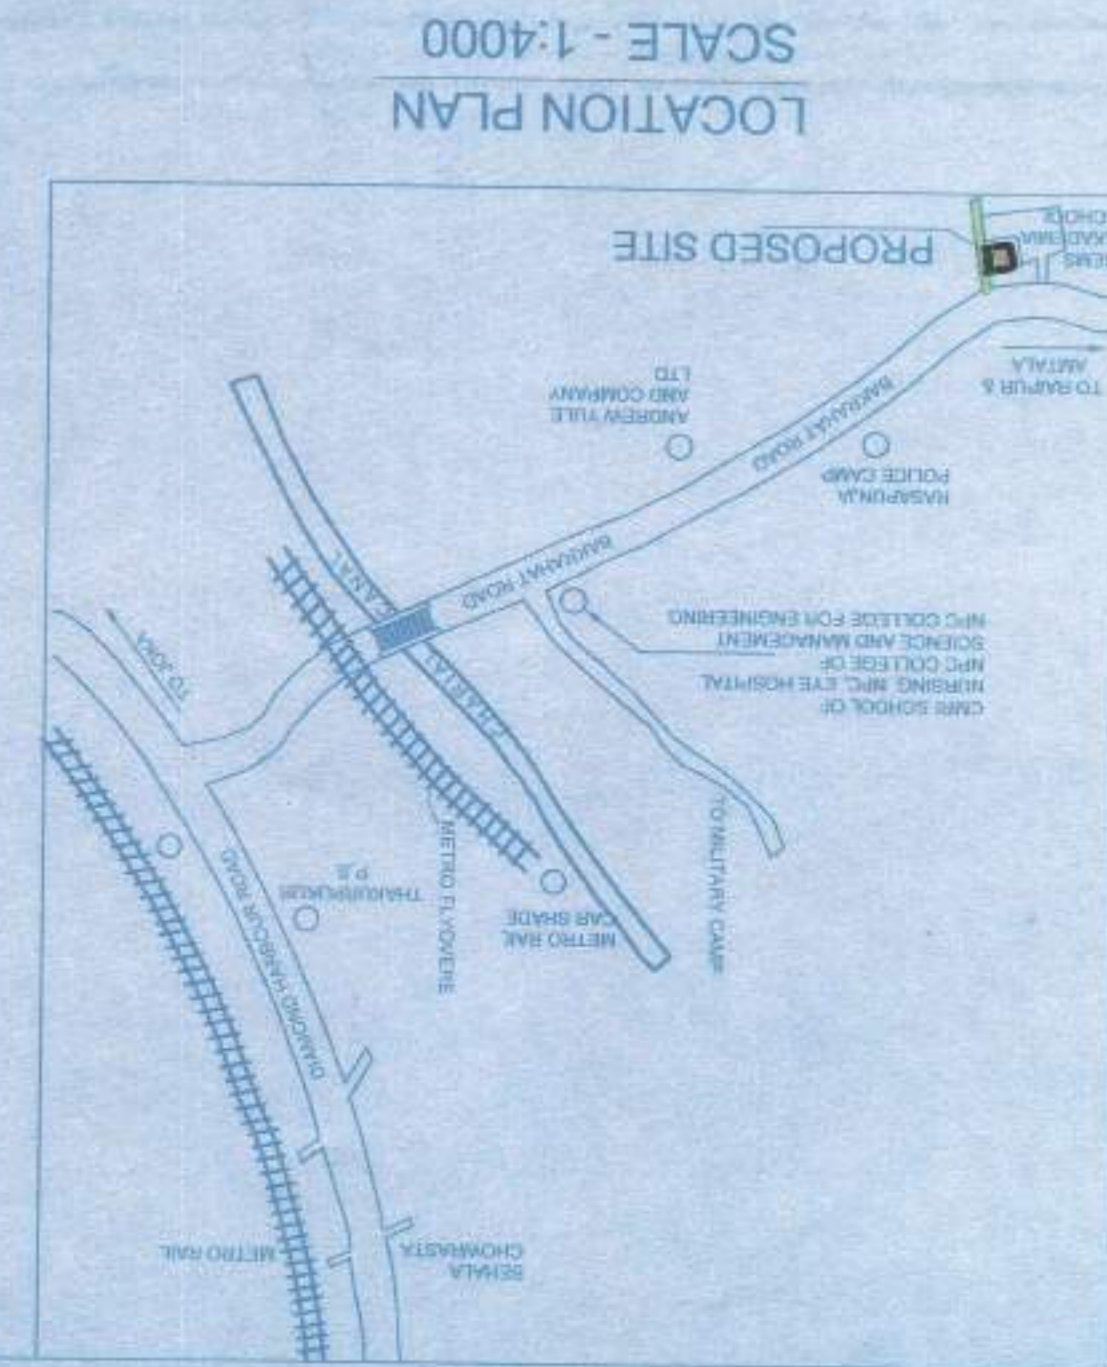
LOCATION PLAN
SCALE - 1:4000

PROPOSED SITE

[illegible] ACADEMY SCHOOL

TO RAJPUR & AMTALA

ANDREW YULE AND COMPANY LTD

BAKRAHAT ROAD

HASAPUKUR POLICE CAMP

CMRI SCHOOL OF NURSING, NPC EYE HOSPITAL NPC COLLEGE OF SCIENCE AND MANAGEMENT NPC COLLEGE FOR ENGINEERING

CHARIAL CANAL

TO JOKA

TO MILITARY CAMP

METRO FLYOVERE

METRO RAIL CAR SHADE

THAKURPUKUR P.S

DIAMOND HARBOUR ROAD

SEHALA CHOWRASTA

METRO RAIL